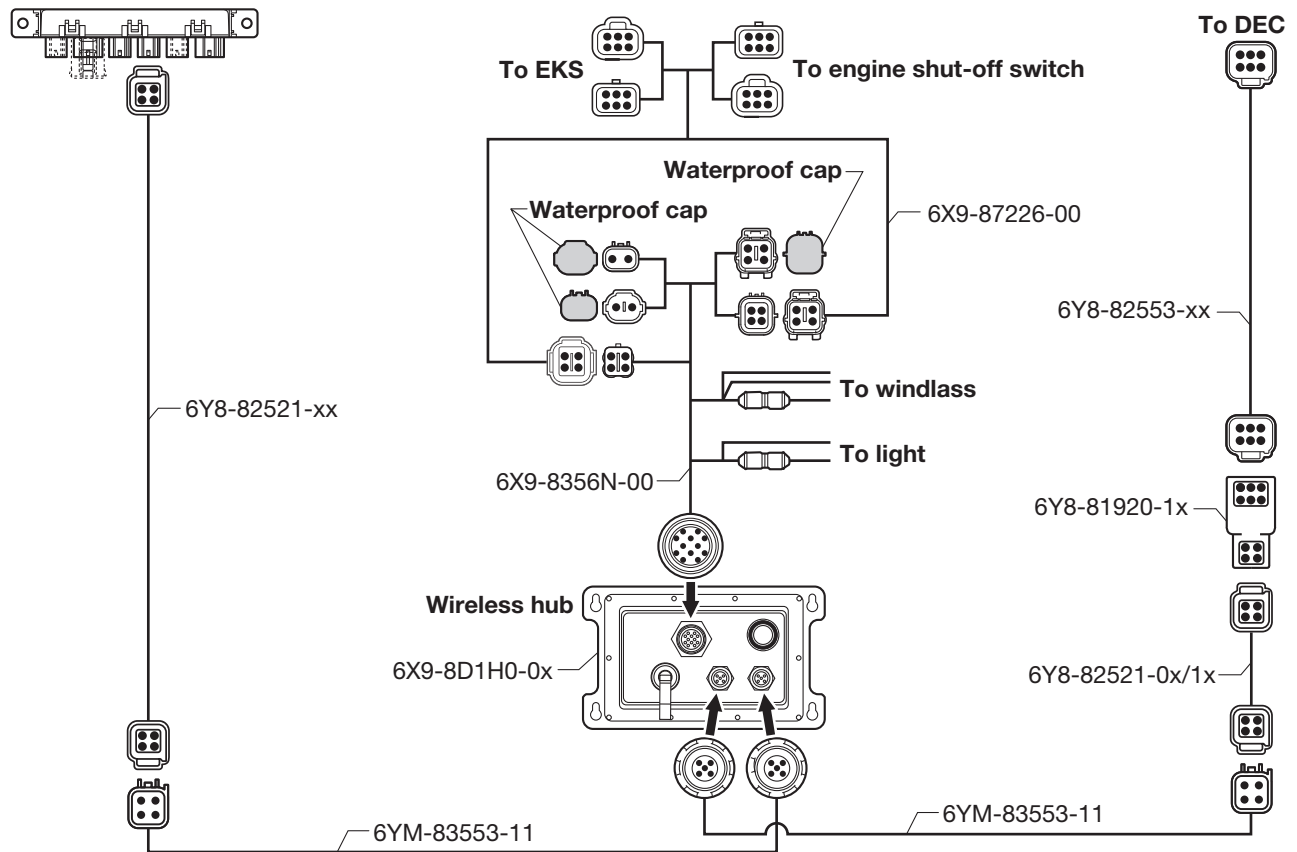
To EKS

To engine shut-off switch

To DEC

Waterproof cap

Waterproof cap

6X9-87226-00

6Y8-82553-xx

6Y8-82521-xx

To windlass

To light

6X9-8356N-00

6Y8-81920-1x

Wireless hub

6X9-8D1H0-0x

6Y8-82521-0x/1x

6YM-83553-11

6YM-83553-11